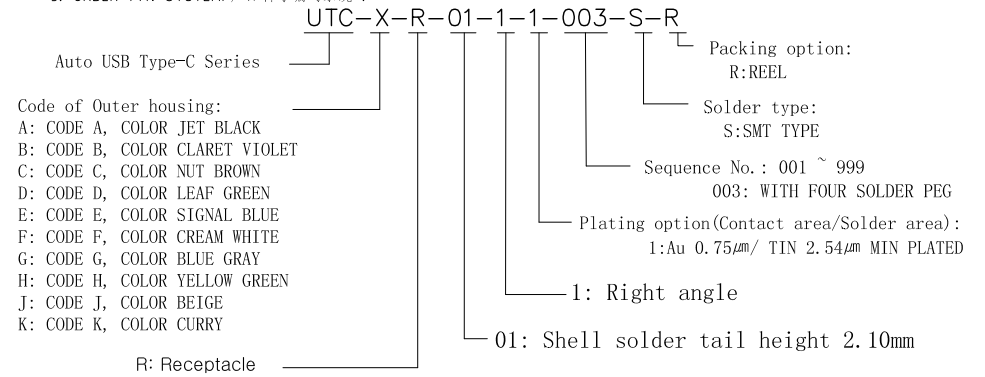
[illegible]

UTC-X-R-01-1-1-003-S-R

Auto USB Type-C Series

Code of Outer housing:
A: CODE A, COLOR JET BLACK
B: CODE B, COLOR CLARET VIOLET
C: CODE C, COLOR NUT BROWN
D: CODE D, COLOR LEAF GREEN
E: CODE E, COLOR SIGNAL BLUE
F: CODE F, COLOR CREAM WHITE
G: CODE G, COLOR BLUE GRAY
H: CODE H, COLOR YELLOW GREEN
J: CODE J, COLOR BEIGE
K: CODE K, COLOR CURRY

R: Receptacle

Packing option:
R:REEL

Solder type:
S:SMT TYPE

Sequence No.: 001 ~ 999
003: WITH FOUR SOLDER PEG

Plating option(Contact area/Solder area):
1:Au 0.75$\mu$m/ TIN 2.54$\mu$m MIN PLATED

1: Right angle

01: Shell solder tail height 2.10mm